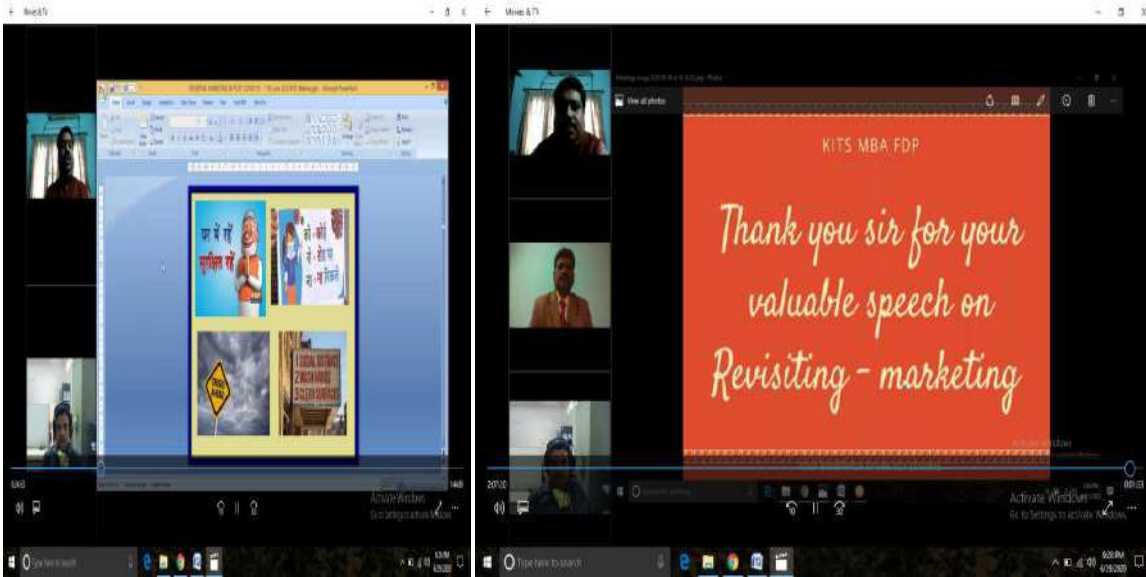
Movies & TV

Activate Windows
Go to Settings to activate Windows.

Type here to search

Movies & TV

View all photos

KITS MBA FDP

Thank you sir for your valuable speech on Revisiting - marketing

Activate Windows
Go to Settings to activate Windows.

Type here to search